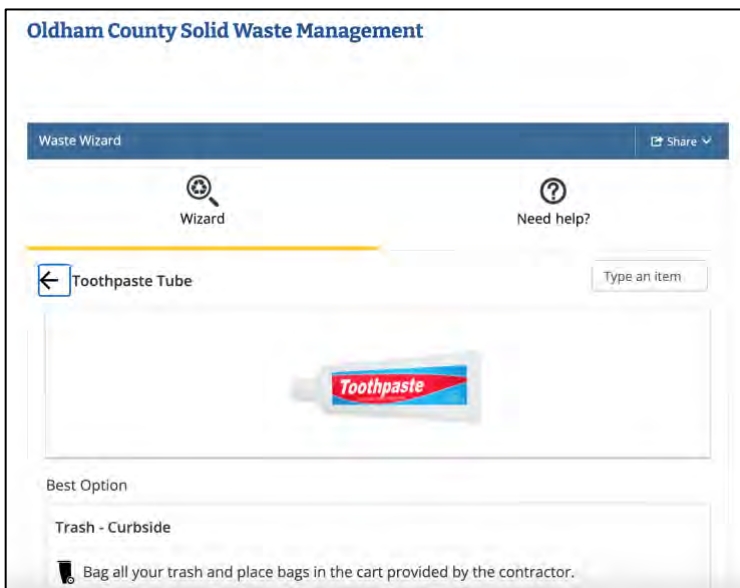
Oldham County Solid Waste Management

Waste Wizard

Share

Wizard

Need help?

Toothpaste Tube

Type an item

Toothpaste

Best Option

Trash - Curbside

Bag all your trash and place bags in the cart provided by the contractor.